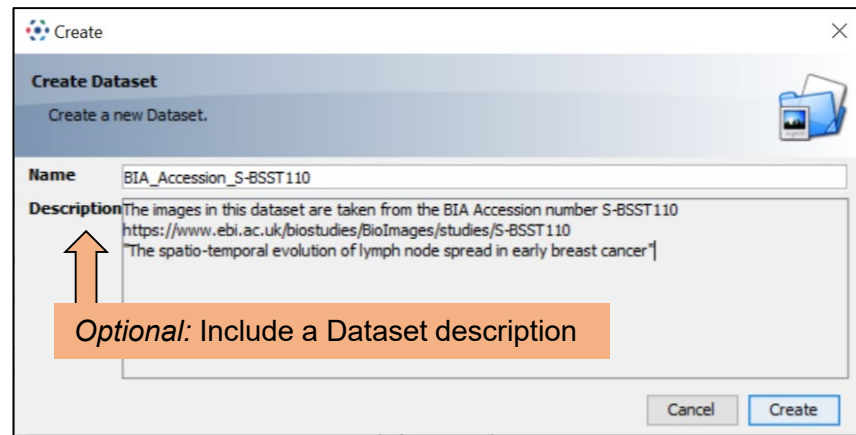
Create

Create Dataset

Create a new Dataset.

Name BIA_Accession_S-BSST110

Description The images in this dataset are taken from the BIA Accession number S-BSST110
https://www.ebi.ac.uk/biostudies/BioImages/studies/S-BSST110
"The spatio-temporal evolution of lymph node spread in early breast cancer"

*Optional:* Include a Dataset description

Cancel Create